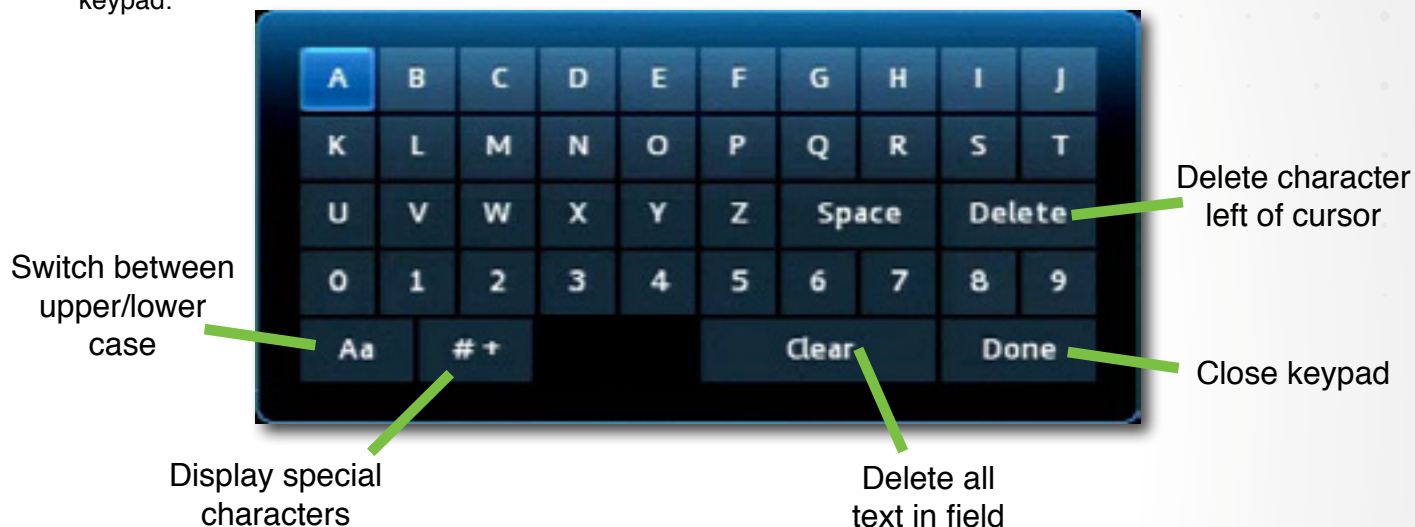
keypad:

A B C D E F G H I J
K L M N O P Q R S T
U V W X Y Z Space Delete
0 1 2 3 4 5 6 7 8 9
Aa #+ Clear Done

Delete character left of cursor

Switch between upper/lower case

Close keypad

Display special characters

Delete all text in field